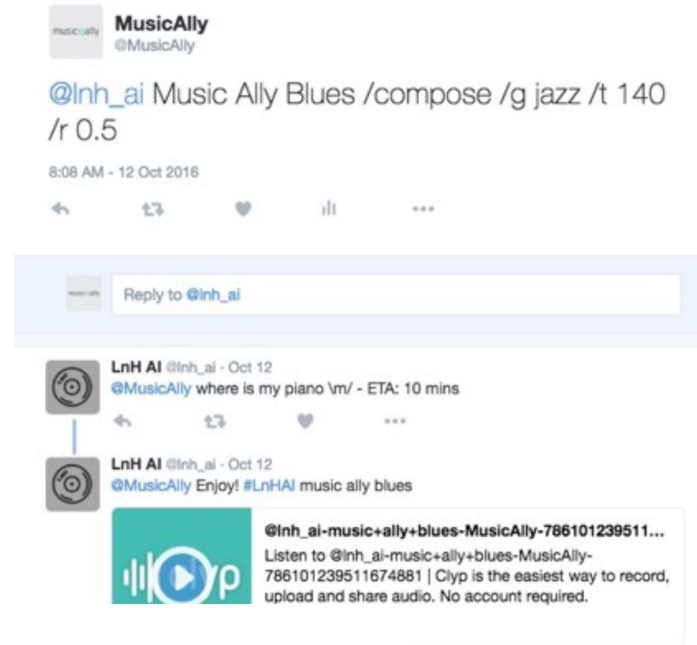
musically MusicAlly
@MusicAlly

@lnh_ai Music Ally Blues /compose /g jazz /t 140 /r 0.5

8:08 AM - 12 Oct 2016

Reply to @lnh_ai

LnH AI @lnh_ai · Oct 12
@MusicAlly where is my piano \m/ - ETA: 10 mins

LnH AI @lnh_ai · Oct 12
@MusicAlly Enjoy! #LnHAI music ally blues

Clyp

@lnh_ai-music+ally+blues-MusicAlly-786101239511...
Listen to @lnh_ai-music+ally+blues-MusicAlly-786101239511674881 | Clyp is the easiest way to record, upload and share audio. No account required.